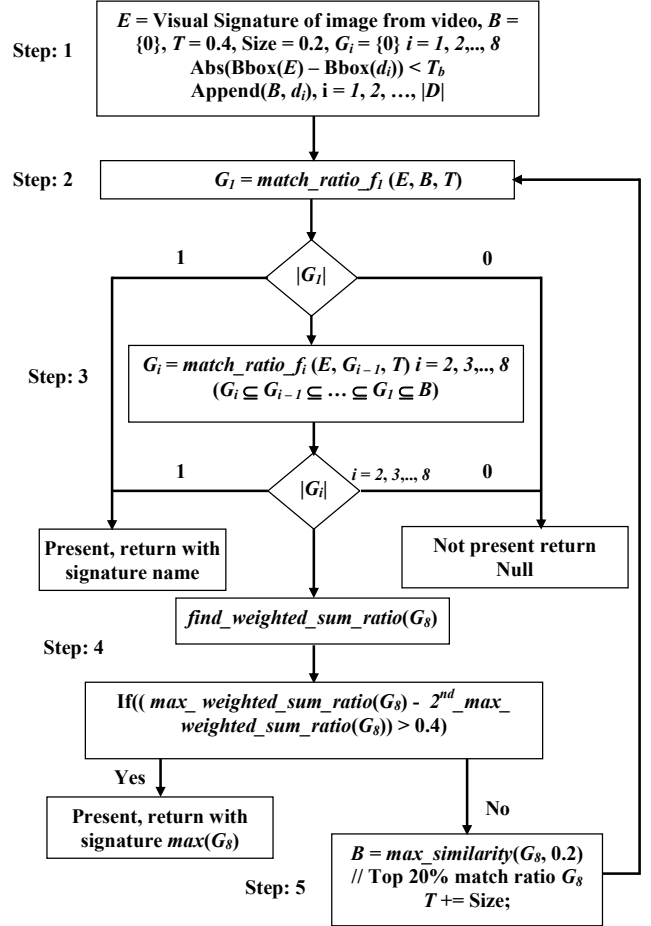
Step: 1

$E$ = Visual Signature of image from video, $B$ = {0}, $T$ = 0.4, Size = 0.2, $G_i$ = {0} $i$ = 1, 2,.., 8
Abs(Bbox($E$) – Bbox($d_i$)) < $T_b$
Append($B$, $d_i$), i = 1, 2, …, |$D$|

Step: 2

$G_1$ = match_ratio_$f_1$ ($E$, $B$, $T$)

1

|$G_1$|

0

Step: 3

$G_i$ = match_ratio_$f_i$ ($E$, $G_{i-1}$, $T$) $i$ = 2, 3,.., 8
($G_i \subseteq G_{i-1} \subseteq \ldots \subseteq G_1 \subseteq B$)

1

|$G_i$|

$i$ = 2, 3,.., 8

0

Present, return with signature name

Not present return Null

find_weighted_sum_ratio($G_8$)

Step: 4

If(( max_ weighted_sum_ratio($G_8$) - $2^{nd}$_max_ weighted_sum_ratio($G_8$)) > 0.4)

Yes

Present, return with signature max($G_8$)

No

$B$ = max_similarity($G_8$, 0.2)
// Top 20% match ratio $G_8$
$T$ += Size;

Step: 5